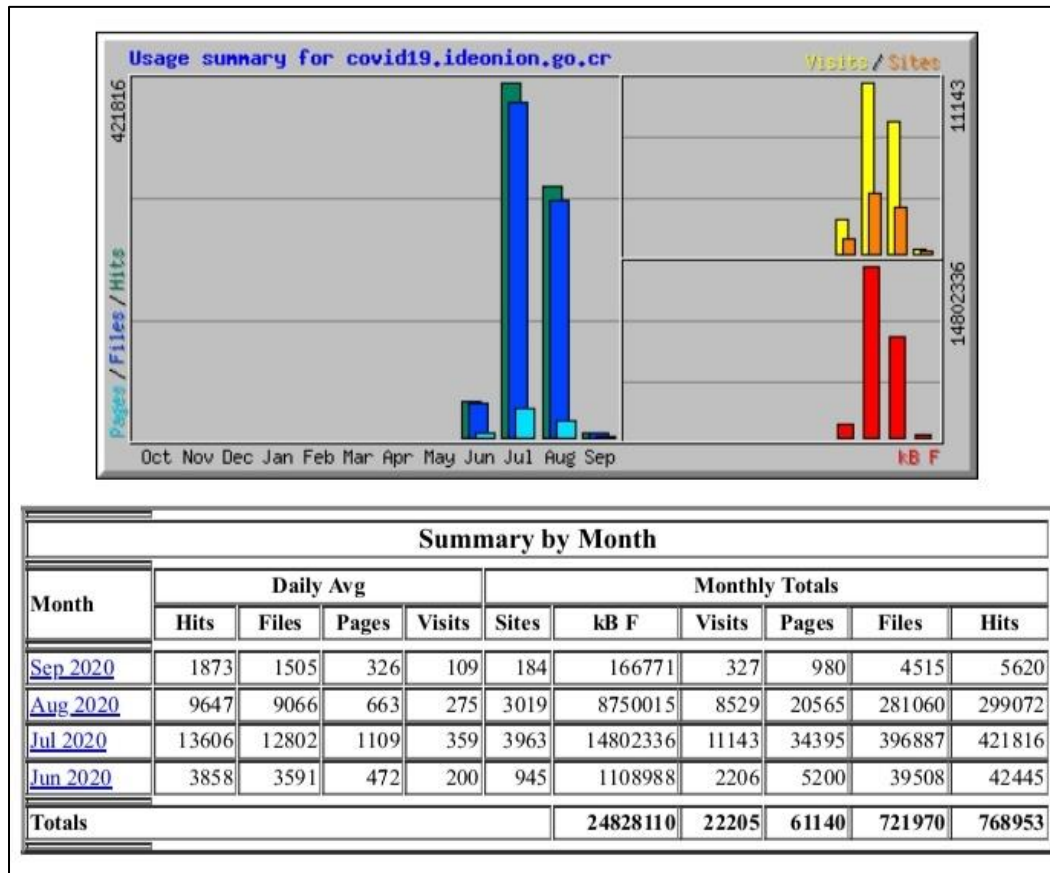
Usage summary for covid19.ideonion.go.cr

Visits / Sites

421816

11143

Pages / Files / Hits

14802336

Oct Nov Dec Jan Feb Mar Apr May Jun Jul Aug Sep

kB F

| Summary by Month | | | | | | | | | | |
|---|---|---|---|---|---|---|---|---|---|---|
| Month | Daily Avg | | | | Monthly Totals | | | | | |
| | Hits | Files | Pages | Visits | Sites | kB F | Visits | Pages | Files | Hits |
| Sep 2020 | 1873 | 1505 | 326 | 109 | 184 | 166771 | 327 | 980 | 4515 | 5620 |
| Aug 2020 | 9647 | 9066 | 663 | 275 | 3019 | 8750015 | 8529 | 20565 | 281060 | 299072 |
| Jul 2020 | 13606 | 12802 | 1109 | 359 | 3963 | 14802336 | 11143 | 34395 | 396887 | 421816 |
| Jun 2020 | 3858 | 3591 | 472 | 200 | 945 | 1108988 | 2206 | 5200 | 39508 | 42445 |
| Totals | | | | | | 24828110 | 22205 | 61140 | 721970 | 768953 |